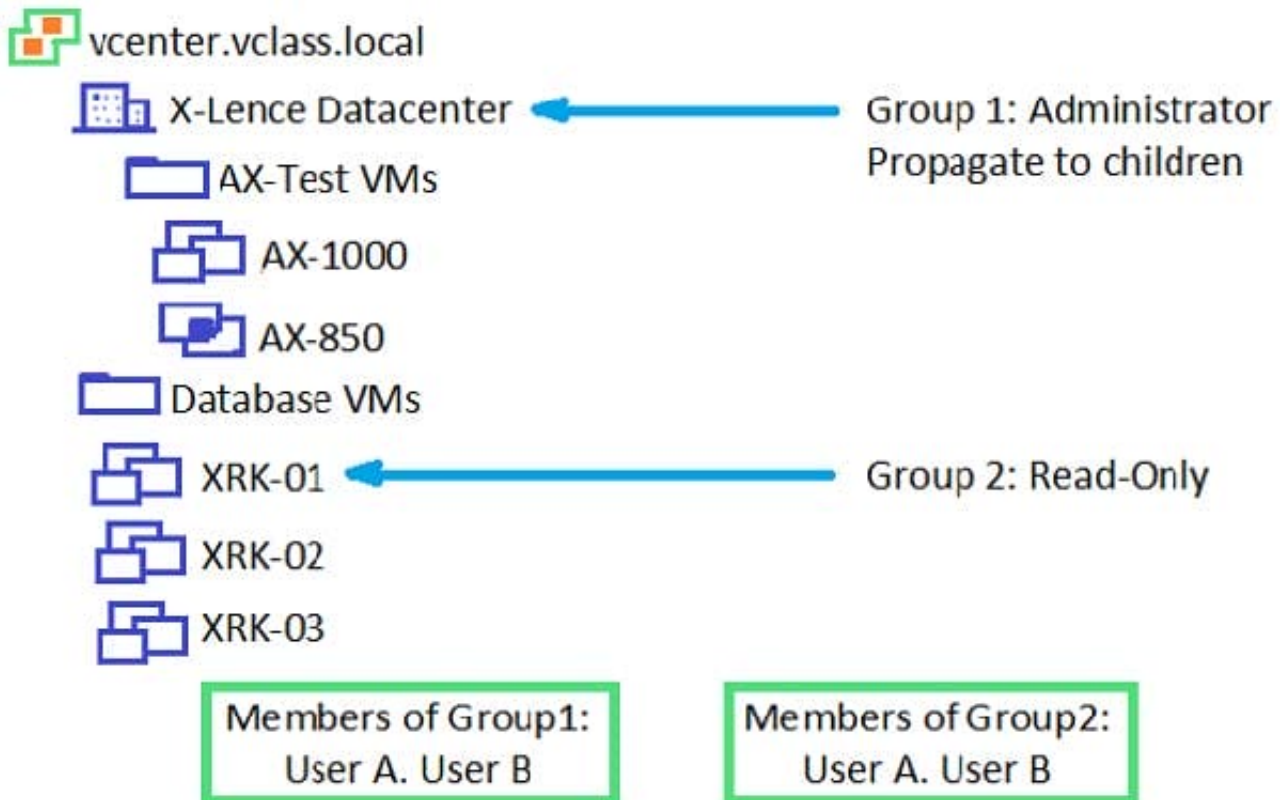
vcenter.vclass.local

X-Lence Datacenter

Group 1: Administrator
Propagate to children

AX-Test VMs

AX-1000

AX-850

Database VMs

XRK-01

Group 2: Read-Only

XRK-02

XRK-03

Members of Group1:
User A. User B

Members of Group2:
User A. User B